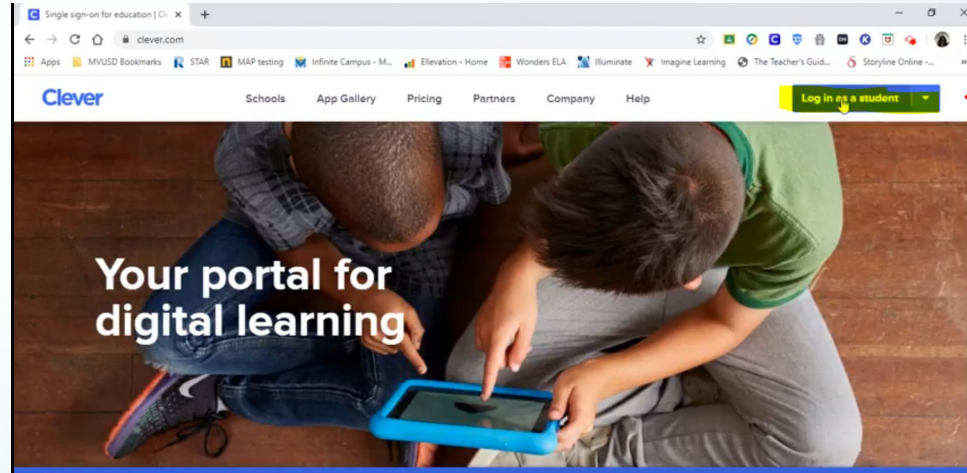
Single sign-on for education | Cl
clever.com
Apps MVUSD Bookmarks STAR MAP testing Infinite Campus - M... Ellevation - Home Wonders ELA Illuminate Imagine Learning The Teacher's Guid... Storyline Online -...

Clever
Schools App Gallery Pricing Partners Company Help
Log in as a student

Your portal for digital learning